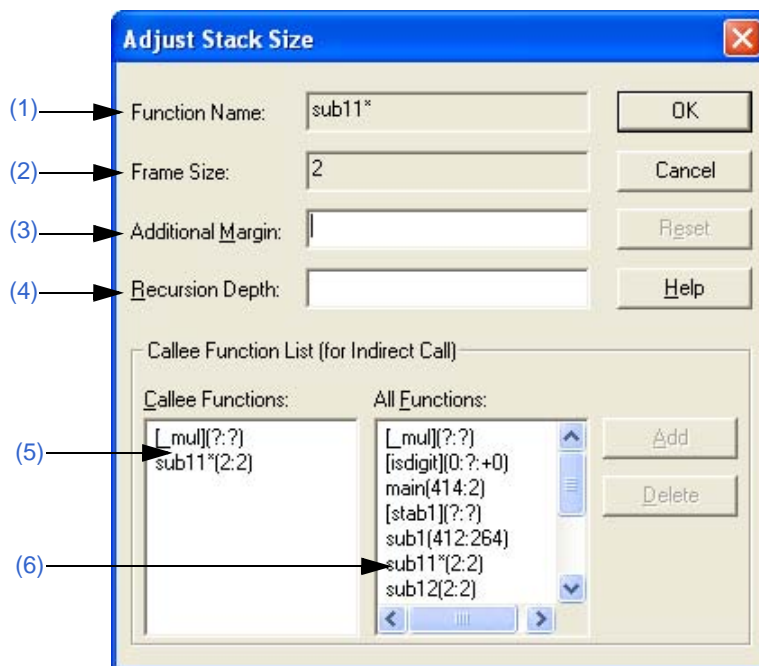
Adjust Stack Size

(1) Function Name: sub11*

(2) Frame Size: 2

(3) Additional Margin:

(4) Recursion Depth:

OK

Cancel

Reset

Help

Callee Function List (for Indirect Call)

Callee Functions:

[_mul](?:?)
sub11*(2:2)

All Functions:

[_mul](?:?)
[isdigit](0:?:+0)
main(414:2)
[stab1](?:?)
sub1(412:264)
sub11*(2:2)
sub12(2:2)

Add

Delete

(5)

(6)